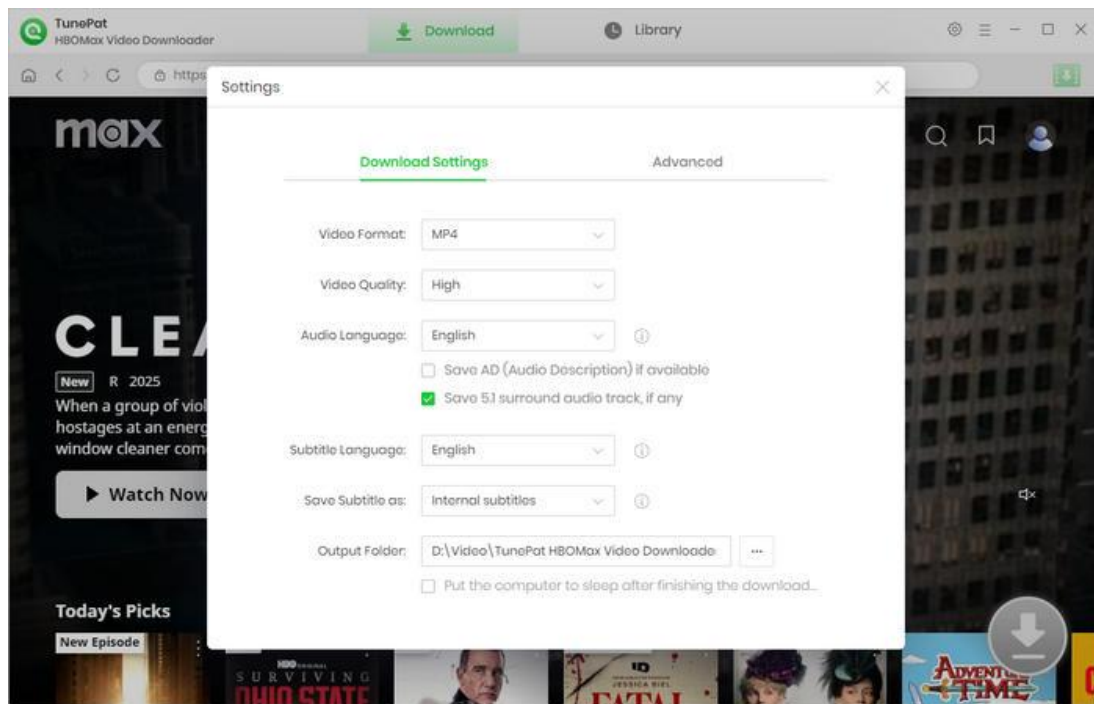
TunePat
HBOMax Video Downloader

Download

Library

https

max

CLE

New R 2025

When a group of viol hostages at an energ window cleaner com

▶ Watch Now

Today's Picks

New Episode

SURVIVING OHIO STATE

FATAL

ADVENTURE TIME

Settings

Download Settings

Advanced

Video Format: MP4

Video Quality: High

Audio Language: English

Save AD (Audio Description) if available

Save 5.1 surround audio track, if any

Subtitle Language: English

Save Subtitle as: Internal subtitles

Output Folder: D:\Video\TunePat HBOMax Video Downloade

...

Put the computer to sleep after finishing the download...